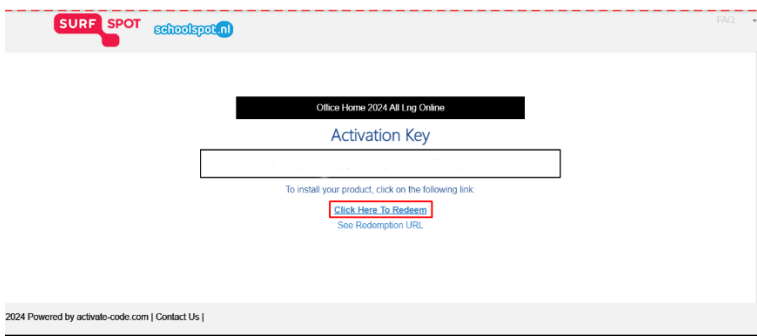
SURF SPOT schoolspot.nl

FAQ

Office Home 2024 All Lng Online

Activation Key

To install your product, click on the following link:

Click Here To Redeem

See Redemption URL

2024 Powered by activate-code.com | Contact Us |